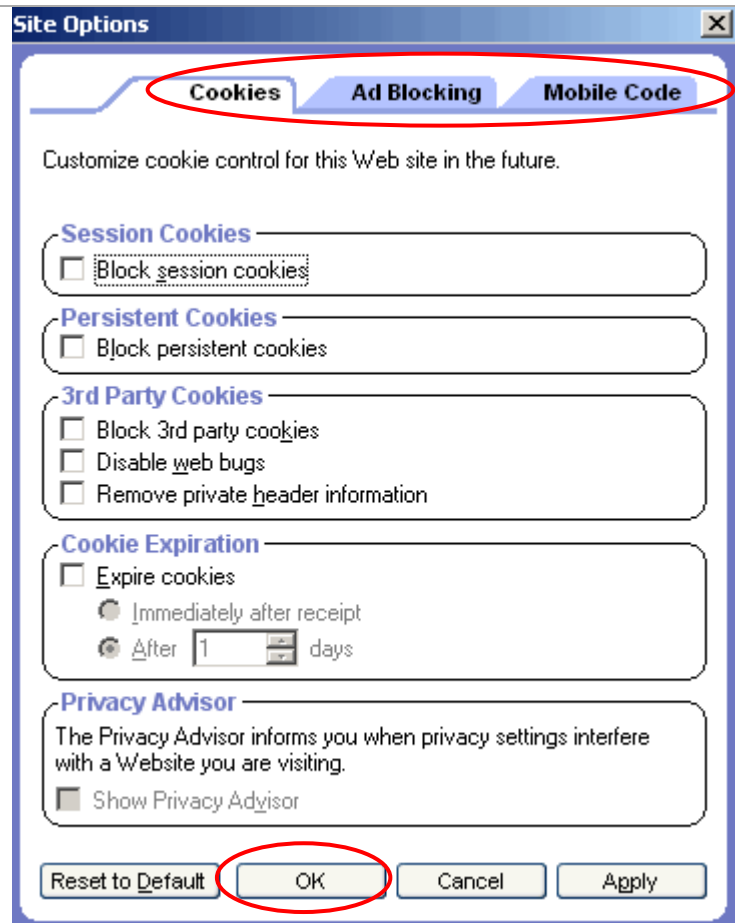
Site Options

Cookies | Ad Blocking | Mobile Code

Customize cookie control for this Web site in the future.

Session Cookies
Block session cookies

Persistent Cookies
Block persistent cookies

3rd Party Cookies
Block 3rd party cookies
Disable web bugs
Remove private header information

Cookie Expiration
Expire cookies
Immediately after receipt
After 1 days

Privacy Advisor
The Privacy Advisor informs you when privacy settings interfere with a Website you are visiting.
Show Privacy Advisor

Reset to Default | OK | Cancel | Apply